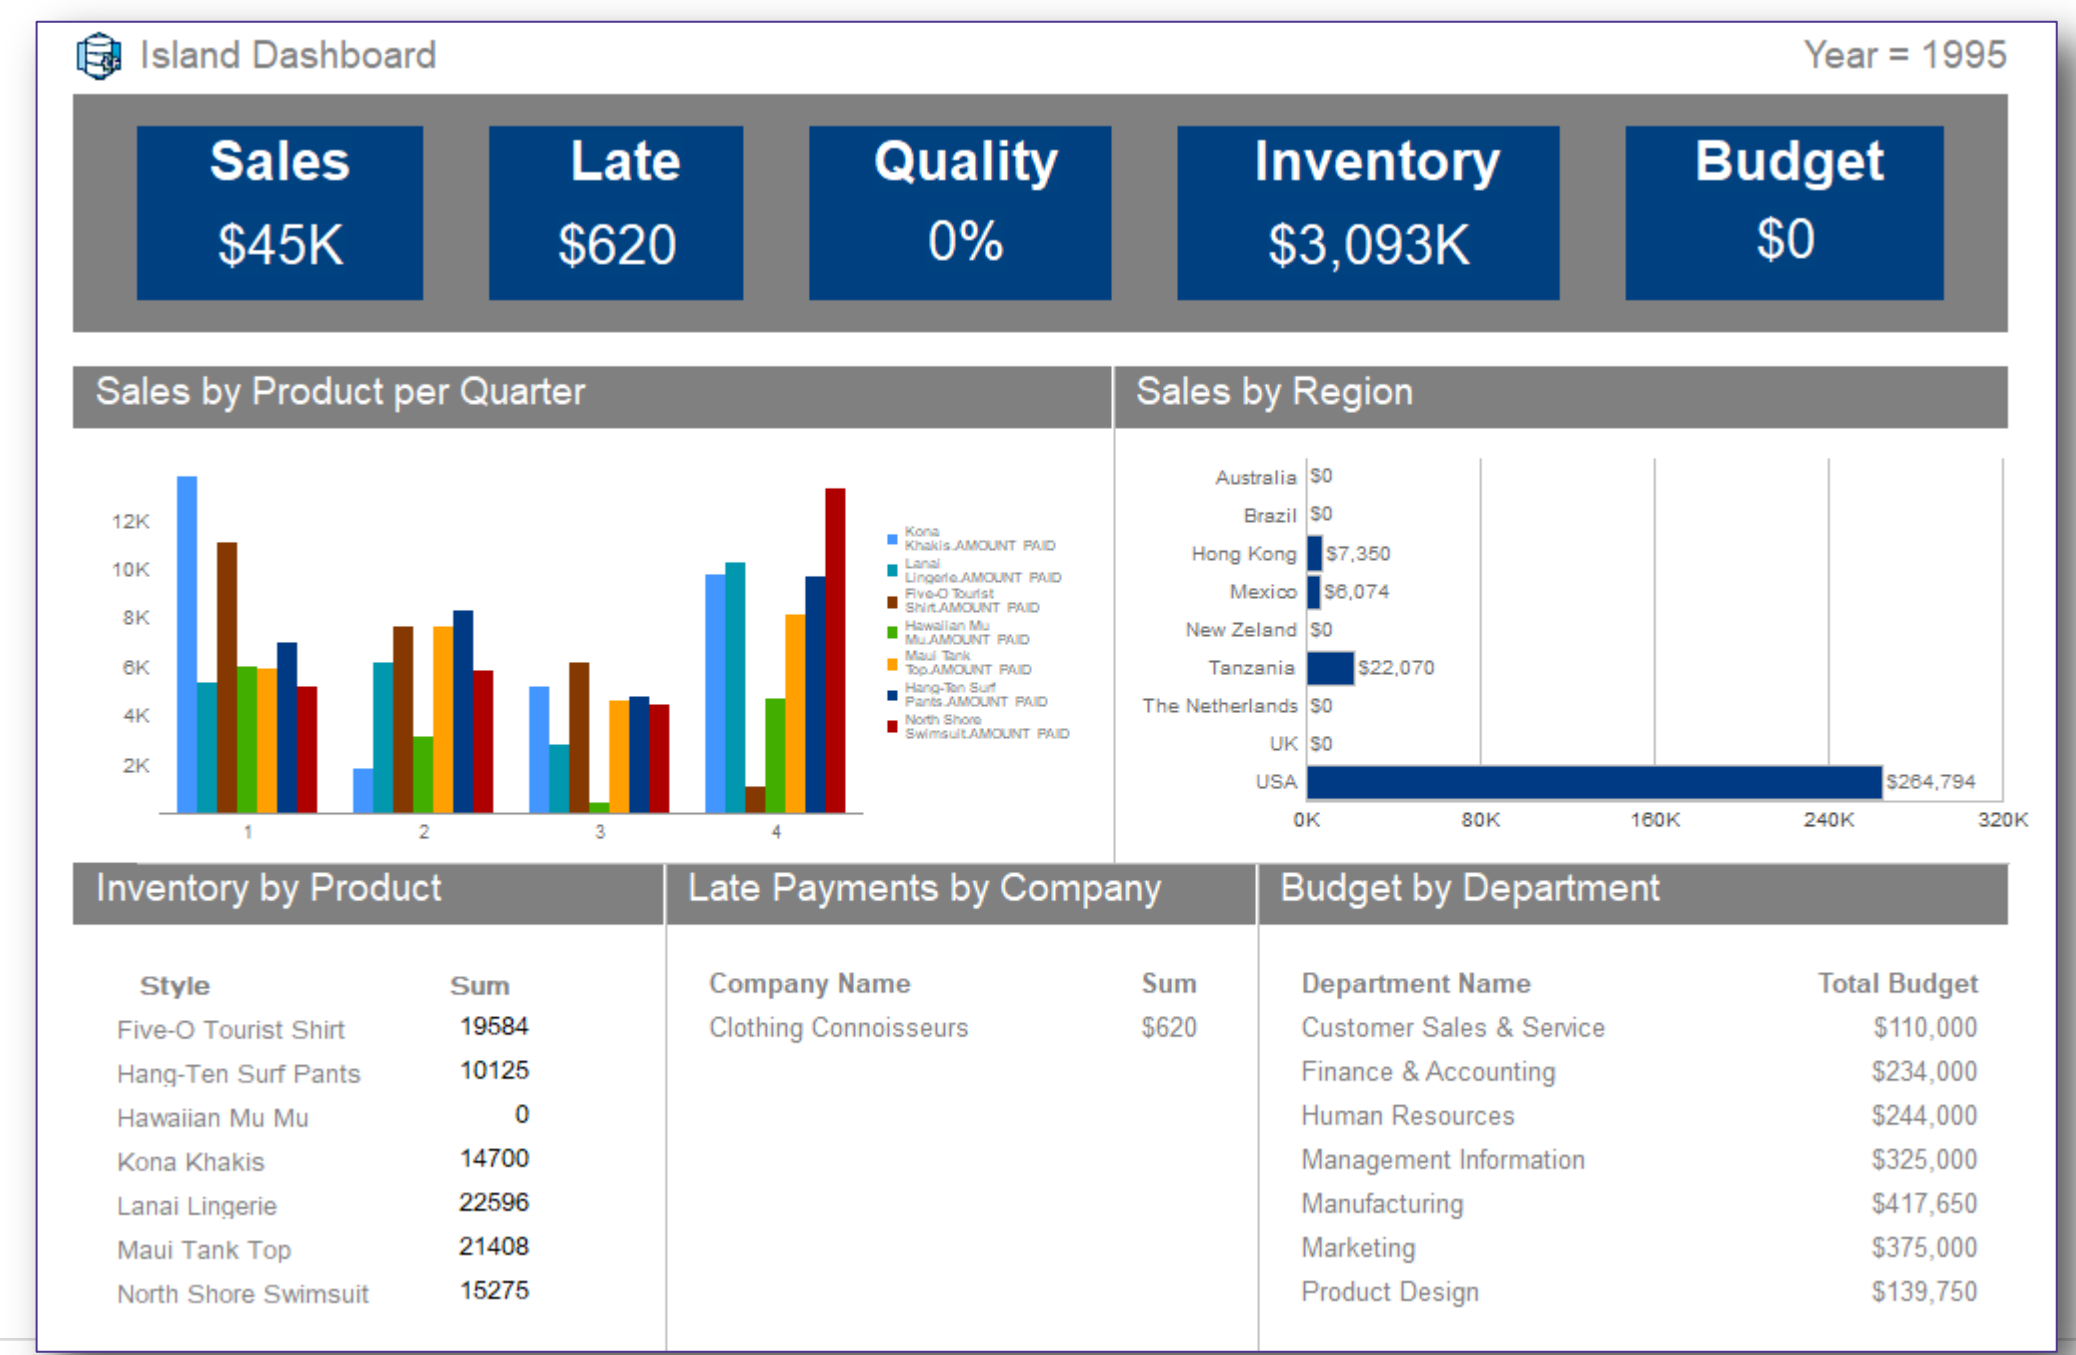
Island Dashboard

Year = 1995

Sales
$45K

Late
$620

Quality
0%

Inventory
$3,093K

Budget
$0

Sales by Product per Quarter

12K
10K
8K
6K
4K
2K

1
2
3
4

Kona Khakis.AMOUNT PAID
Lanai Lingerie.AMOUNT PAID
Five-O Tourist Shirt.AMOUNT PAID
Hawaiian Mu Mu.AMOUNT PAID
Maui Tank Top.AMOUNT PAID
Hang-Ten Surf Pants.AMOUNT PAID
North Shore Swimsuit.AMOUNT PAID

Sales by Region

Australia $0
Brazil $0
Hong Kong $7,350
Mexico $6,074
New Zeland $0
Tanzania $22,070
The Netherlands $0
UK $0
USA $264,794

0K
80K
160K
240K
320K

Inventory by Product

| Style | Sum |
|---|---|
| Five-O Tourist Shirt | 19584 |
| Hang-Ten Surf Pants | 10125 |
| Hawaiian Mu Mu | 0 |
| Kona Khakis | 14700 |
| Lanai Lingerie | 22596 |
| Maui Tank Top | 21408 |
| North Shore Swimsuit | 15275 |

Late Payments by Company

| Company Name | Sum |
|---|---|
| Clothing Connoisseurs | $620 |

Budget by Department

| Department Name | Total Budget |
|---|---|
| Customer Sales & Service | $110,000 |
| Finance & Accounting | $234,000 |
| Human Resources | $244,000 |
| Management Information | $325,000 |
| Manufacturing | $417,650 |
| Marketing | $375,000 |
| Product Design | $139,750 |